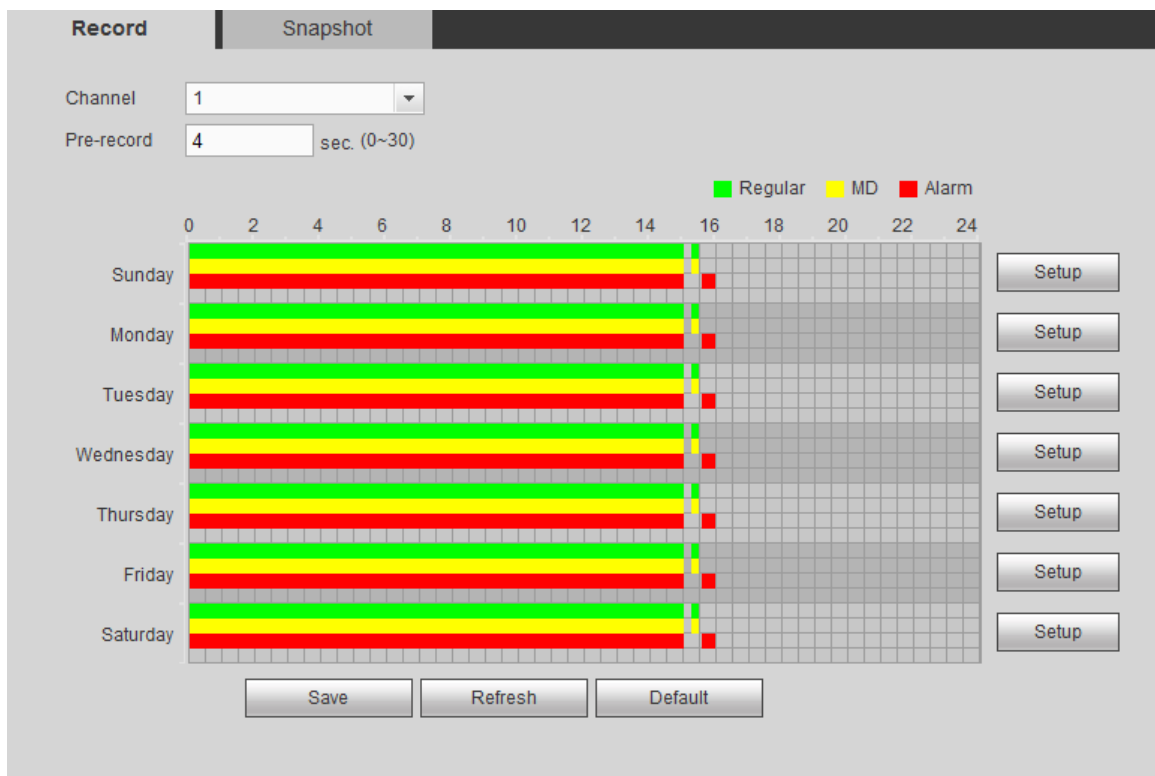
Record
Snapshot

Channel 1
Pre-record 4 sec. (0~30)

Regular MD Alarm

0 2 4 6 8 10 12 14 16 18 20 22 24

Sunday Setup
Monday Setup
Tuesday Setup
Wednesday Setup
Thursday Setup
Friday Setup
Saturday Setup

Save Refresh Default